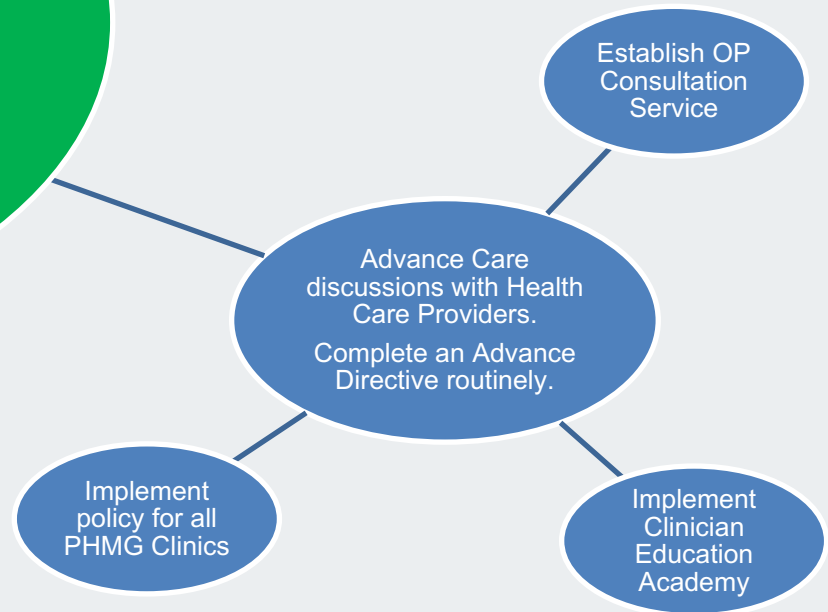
Establish OP Consultation Service

Advance Care discussions with Health Care Providers.

Complete an Advance Directive routinely.

Implement policy for all PHMG Clinics

Implement Clinician Education Academy